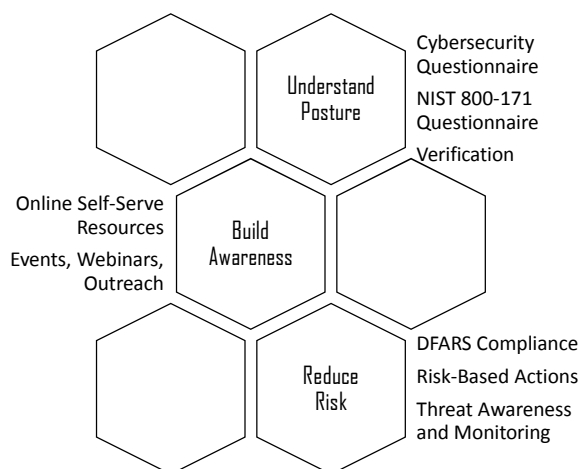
Understand Posture

Cybersecurity Questionnaire

NIST 800-171 Questionnaire

Verification

Online Self-Serve Resources

Events, Webinars, Outreach

Build Awareness

Reduce Risk

DFARS Compliance

Risk-Based Actions

Threat Awareness and Monitoring